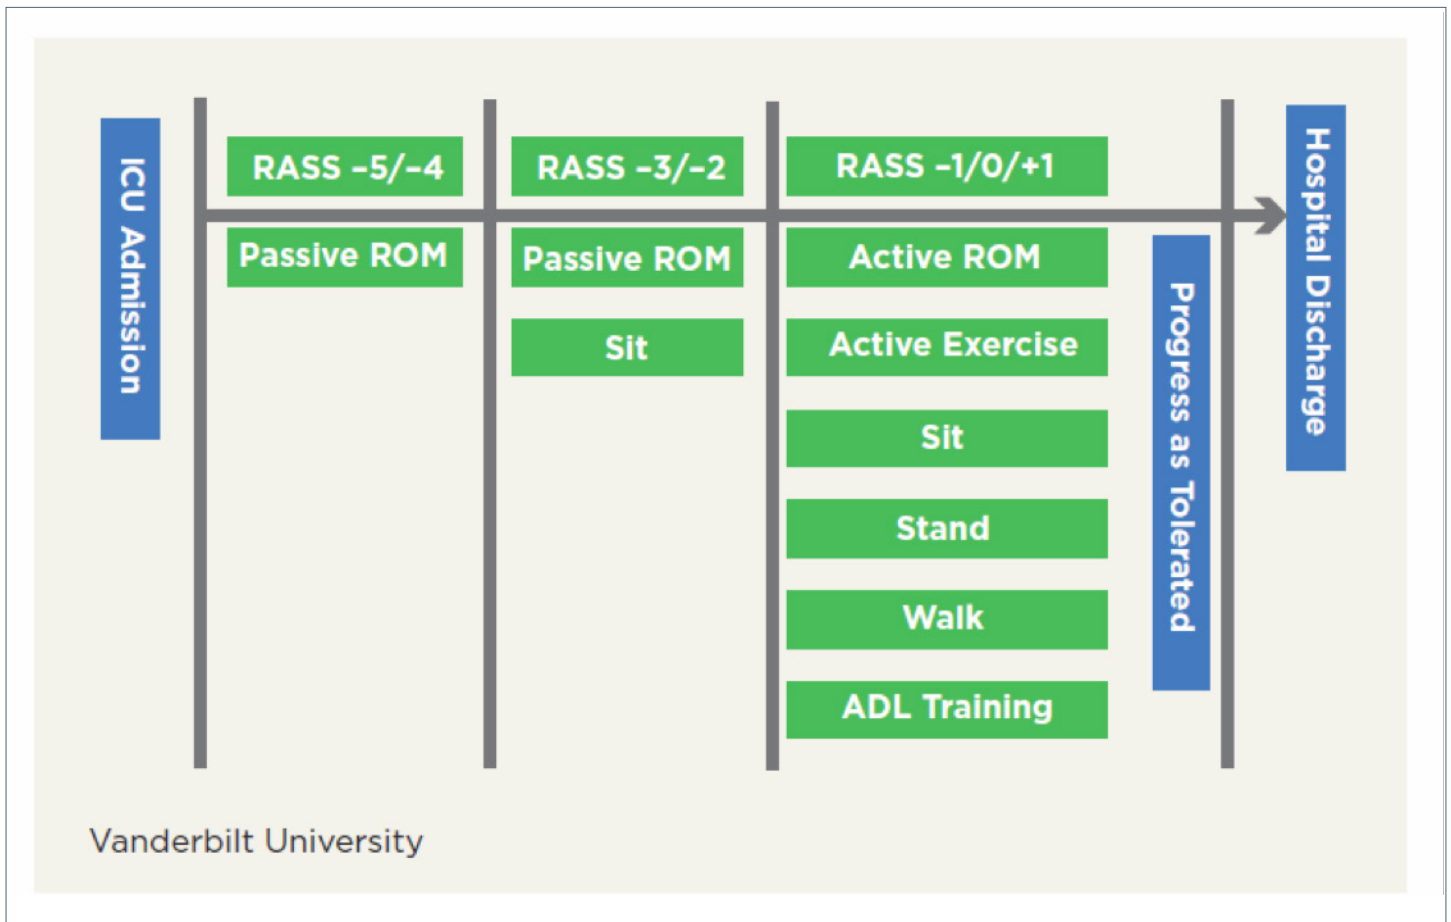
ICU Admission

RASS -5/-4

Passive ROM

RASS -3/-2

Passive ROM

Sit

RASS -1/0/+1

Active ROM

Active Exercise

Sit

Stand

Walk

ADL Training

Progress as Tolerated

Hospital Discharge

Vanderbilt University